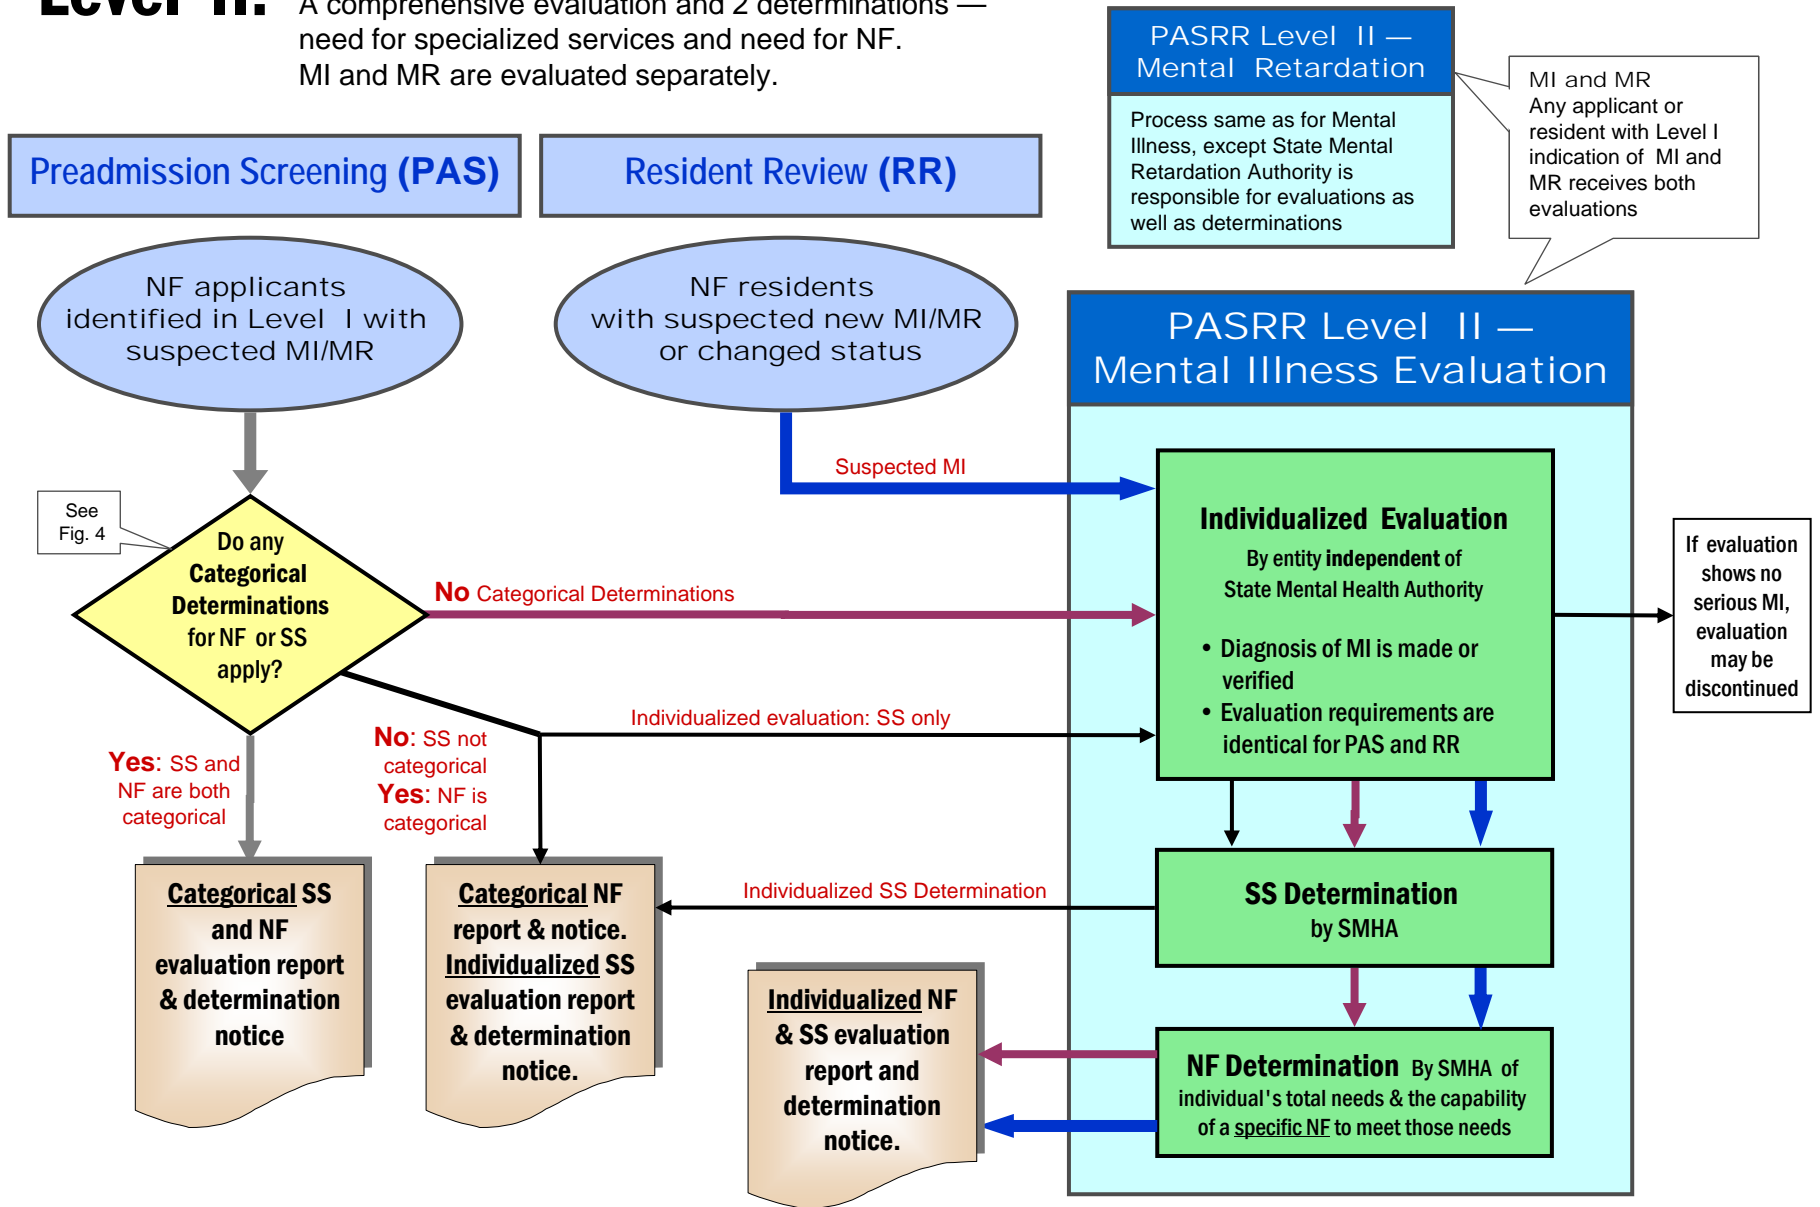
Level II: A comprehensive evaluation and 2 determinations — need for specialized services and need for NF. MI and MR are evaluated separately.

PASRR Level II — Mental Retardation

Process same as for Mental Illness, except State Mental Retardation Authority is responsible for evaluations as well as determinations

MI and MR
Any applicant or resident with Level I indication of MI and MR receives both evaluations

Preadmission Screening (PAS)

Resident Review (RR)

NF applicants identified in Level I with suspected MI/MR

NF residents with suspected new MI/MR or changed status

PASRR Level II — Mental Illness Evaluation

Suspected MI

See Fig. 4

Do any Categorical Determinations for NF or SS apply?

No Categorical Determinations

Individualized Evaluation
By entity independent of State Mental Health Authority
• Diagnosis of MI is made or verified
• Evaluation requirements are identical for PAS and RR

If evaluation shows no serious MI, evaluation may be discontinued

Individualized evaluation: SS only

Yes: SS and NF are both categorical

No: SS not categorical
Yes: NF is categorical

Categorical SS and NF evaluation report & determination notice

Categorical NF report & notice. Individualized SS evaluation report & determination notice.

Individualized SS Determination

SS Determination by SMHA

Individualized NF & SS evaluation report and determination notice.

NF Determination By SMHA of individual's total needs & the capability of a specific NF to meet those needs